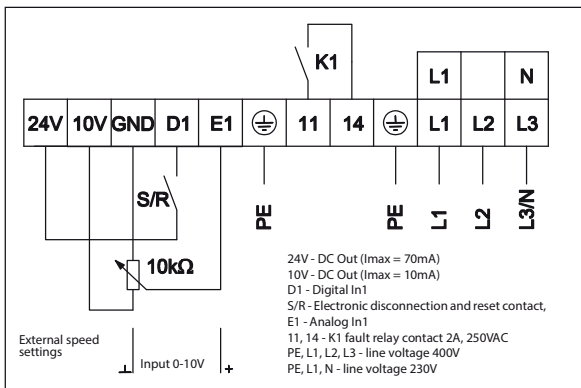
K1

L1

N

24V 10V GND D1 E1 11 14 L1 L2 L3

S/R

PE

PE

L1

L2

L3/N

10kΩ

24V - DC Out (Imax = 70mA)
10V - DC Out (Imax = 10mA)
D1 - Digital In1
S/R - Electronic disconnection and reset contact,
E1 - Analog In1
11, 14 - K1 fault relay contact 2A, 250VAC
PE, L1, L2, L3 - line voltage 400V
PE, L1, N - line voltage 230V

External speed settings

Input 0-10V

+